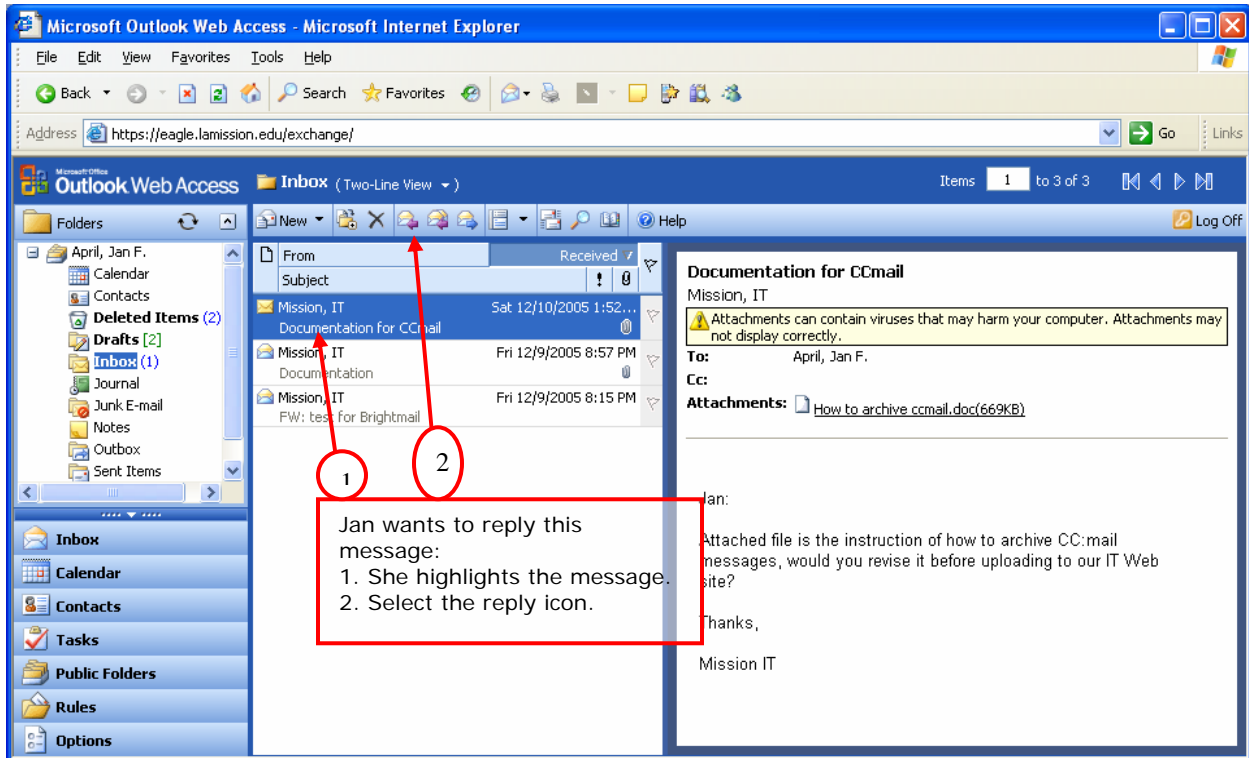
Microsoft Outlook Web Access - Microsoft Internet Explorer

File Edit View Favorites Tools Help

Back Search Favorites

Address https://eagle.lamission.edu/exchange/ Go Links

Microsoft Office Outlook Web Access

Inbox (Two-Line View)

Items 1 to 3 of 3

Folders

New Help Log Off

April, Jan F.
Calendar
Contacts
Deleted Items (2)
Drafts [2]
Inbox (1)
Journal
Junk E-mail
Notes
Outbox
Sent Items

From Received
Subject ! 0

Mission, IT Sat 12/10/2005 1:52...
Documentation for CCmail

Mission, IT Fri 12/9/2005 8:57 PM
Documentation

Mission, IT Fri 12/9/2005 8:15 PM
FW: test for Brightmail

Documentation for CCmail
Mission, IT
Attachments can contain viruses that may harm your computer. Attachments may not display correctly.
To: April, Jan F.
Cc:
Attachments: How to archive ccmail.doc(669KB)

1

2

Jan wants to reply this message:
1. She highlights the message.
2. Select the reply icon.

Jan:

Attached file is the instruction of how to archive CC:mail messages, would you revise it before uploading to our IT Web site?

Thanks,

Mission IT

Inbox
Calendar
Contacts
Tasks
Public Folders
Rules
Options